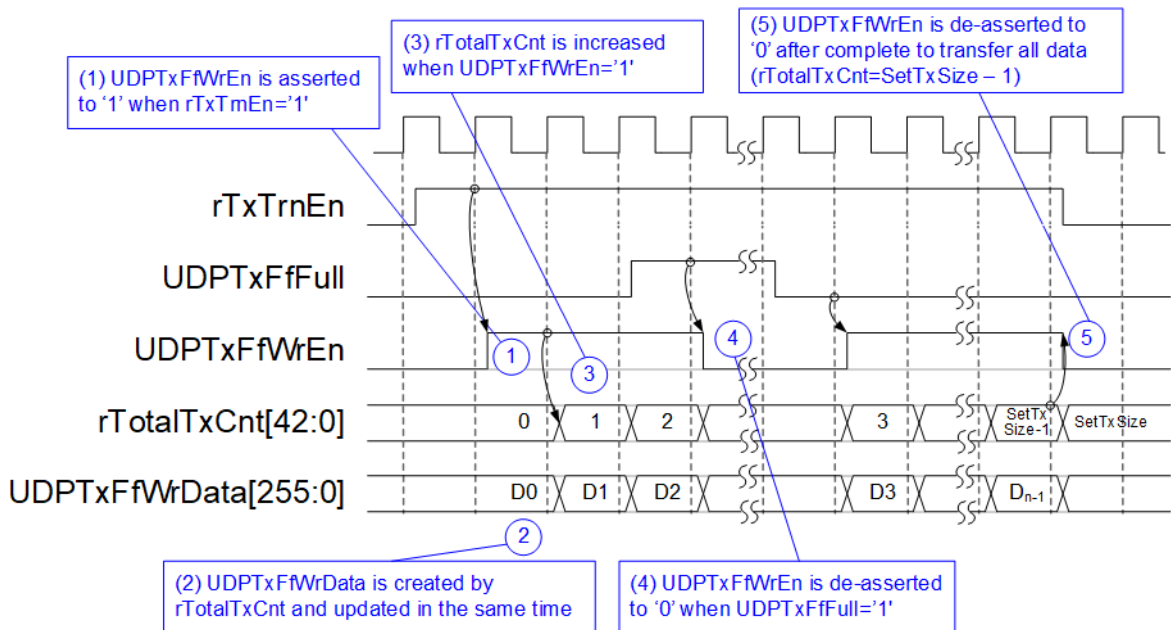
(1) UDPTxFfWrEn is asserted to ‘1’ when rTxTmEn=’1’

(3) rTotalTxCnt is increased when UDPTxFfWrEn=’1’

(5) UDPTxFfWrEn is de-asserted to ‘0’ after complete to transfer all data (rTotalTxCnt=SetTxSize – 1)

rTxTrnEn

UDPTxFfFull

UDPTxFfWrEn

1

3

4

5

rTotalTxCnt[42:0]

0

1

2

3

SetTx Size-1

SetTxSize

UDPTxFfWrData[255:0]

D0

D1

D2

D3

$D_{n-1}$

2

(2) UDPTxFfWrData is created by rTotalTxCnt and updated in the same time

(4) UDPTxFfWrEn is de-asserted to ‘0’ when UDPTxFfFull=’1’